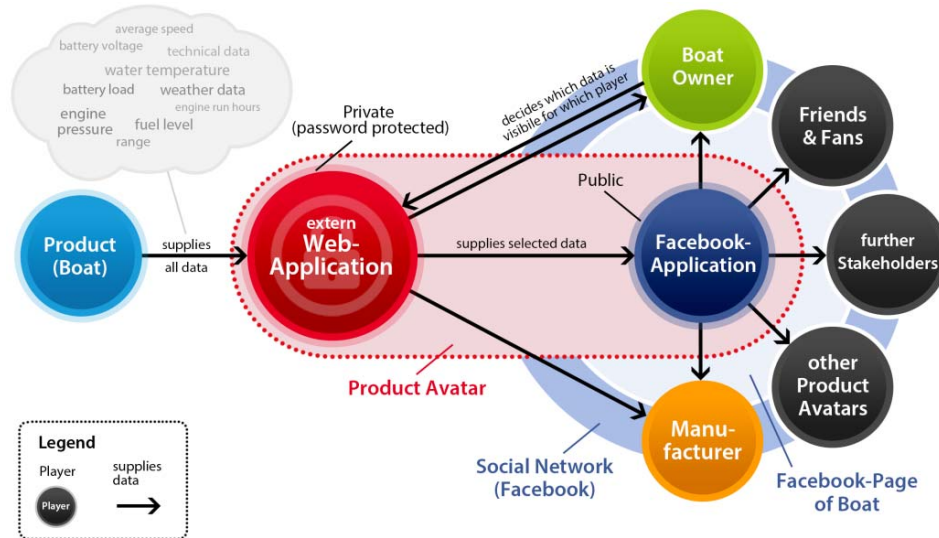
average speed
battery voltage
technical data
water temperature
battery load
weather data
engine run hours
engine pressure
fuel level
range

Private
(password protected)

decides which data is visible for which player

Boat Owner

Friends & Fans

Product (Boat)

supplies all data

extern Web-Application

Public

supplies selected data

Facebook-Application

further Stakeholders

other Product Avatars

Product Avatar

Manu-facturer

Legend
Player
Player
supplies data

Social Network (Facebook)

Facebook-Page of Boat